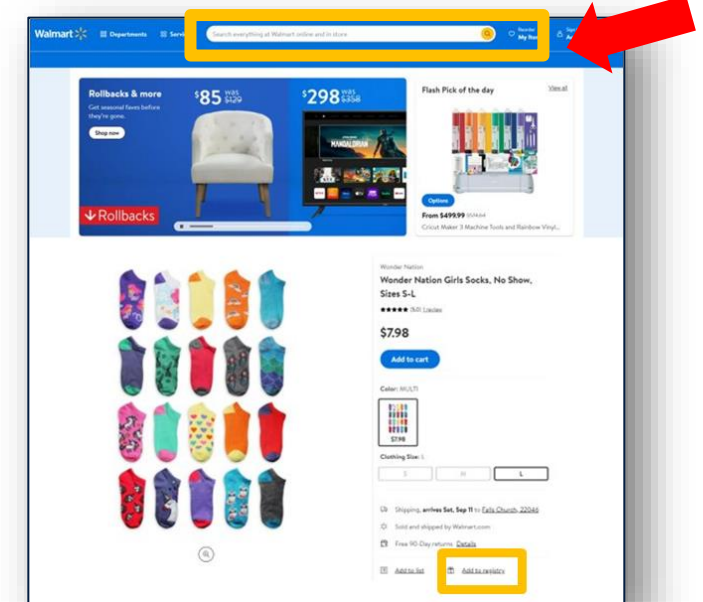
Walmart Departments Servi Search everything at Walmart online and in store Reorder My Items Sign In Account

Rollbacks & more
Get seasonal faves before they're gone.
Shop now

$85 WAS $129

$298 WAS $358

MANDALORIAN

Rollbacks

Flash Pick of the day
View all

Options
From $499.99 $549.44
Cricut Maker 3 Machine Tools and Rainbow Vinyl...

Wonder Nation
Wonder Nation Girls Socks, No Show, Sizes S-L
★★★★★ (50) 1 review

$7.98

Add to cart

Color: MULTI

$7.98

Clothing Size: L

S M L

Shipping, arrives Sat, Sep 11 to Falls Church, 22046
Sold and shipped by Walmart.com
Free 90-Day returns Details

Add to list Add to registry